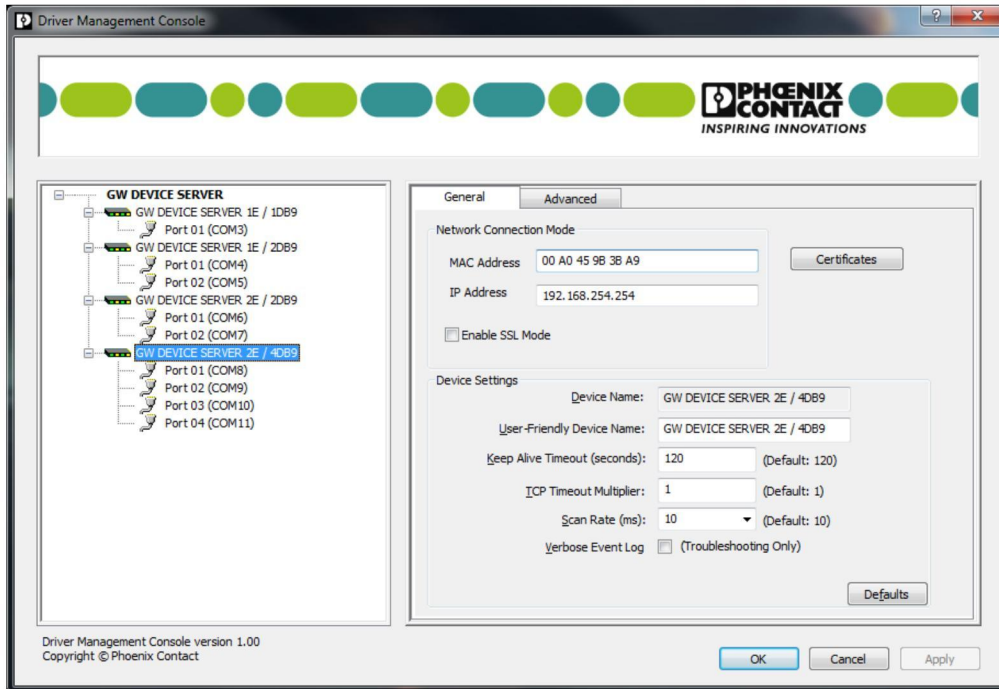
Driver Management Console

?
x

PHOENIX CONTACT
INSPIRING INNOVATIONS

GW DEVICE SERVER
GW DEVICE SERVER 1E / 1DB9
Port 01 (COM3)
GW DEVICE SERVER 1E / 2DB9
Port 01 (COM4)
Port 02 (COM5)
GW DEVICE SERVER 2E / 2DB9
Port 01 (COM6)
Port 02 (COM7)
GW DEVICE SERVER 2E / 4DB9
Port 01 (COM8)
Port 02 (COM9)
Port 03 (COM10)
Port 04 (COM11)

General
Advanced

Network Connection Mode
MAC Address 00 A0 45 9B 3B A9
IP Address 192.168.254.254
Enable SSL Mode
Certificates

Device Settings
Device Name: GW DEVICE SERVER 2E / 4DB9
User-Friendly Device Name: GW DEVICE SERVER 2E / 4DB9
Keep Alive Timeout (seconds): 120 (Default: 120)
TCP Timeout Multiplier: 1 (Default: 1)
Scan Rate (ms): 10 (Default: 10)
Verbose Event Log (Troubleshooting Only)
Defaults

Driver Management Console version 1.00
Copyright © Phoenix Contact

OK
Cancel
Apply